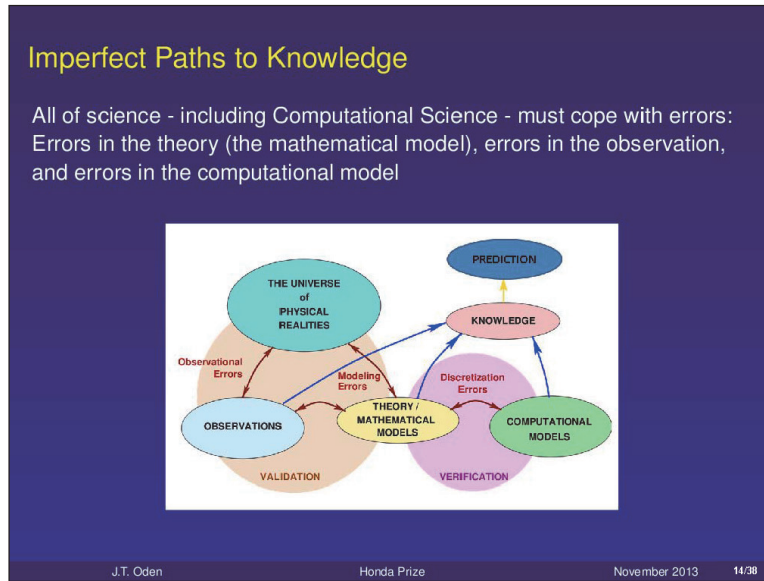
Imperfect Paths to Knowledge

All of science - including Computational Science - must cope with errors: Errors in the theory (the mathematical model), errors in the observation, and errors in the computational model

PREDICTION

THE UNIVERSE of PHYSICAL REALITIES

KNOWLEDGE

Observational Errors

Modeling Errors

Discretization Errors

OBSERVATIONS

THEORY / MATHEMATICAL MODELS

COMPUTATIONAL MODELS

VALIDATION

VERIFICATION

J.T. Oden Honda Prize November 2013 14/38